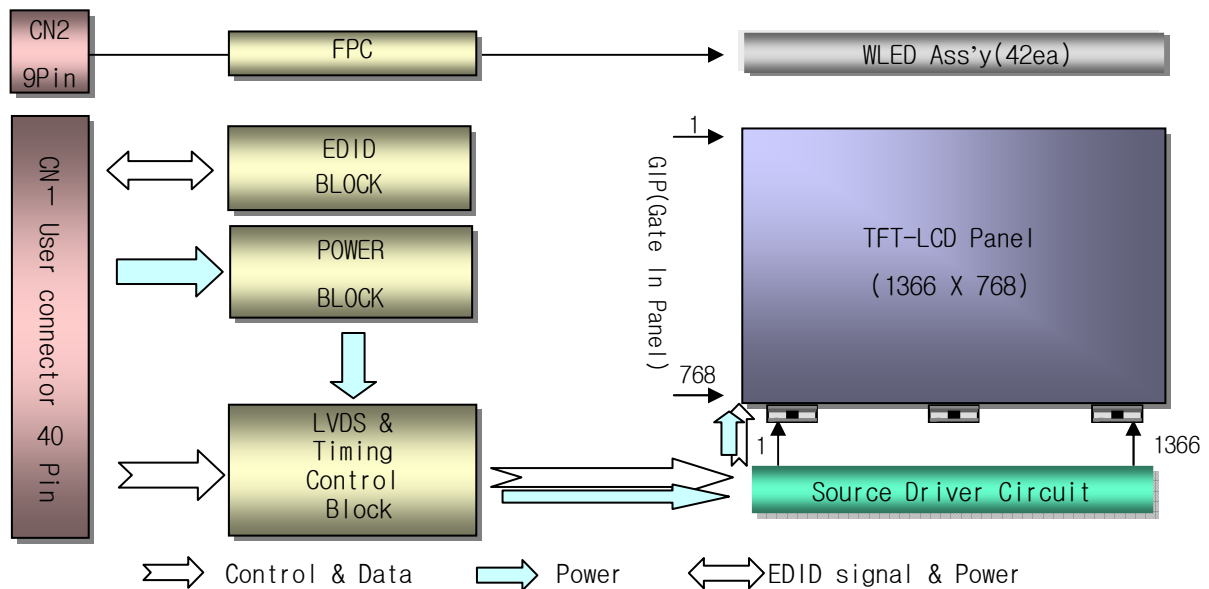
CN2
9Pin

FPC

WLED Ass'y(42ea)

CN1 User connector 40 Pin

EDID
BLOCK

POWER
BLOCK

LVDS &
Timing
Control
Block

1

GIP(Gate In Panel)

768

TFT-LCD Panel
(1366 X 768)

1

1366

Source Driver Circuit

Control & Data

Power

EDID signal & Power